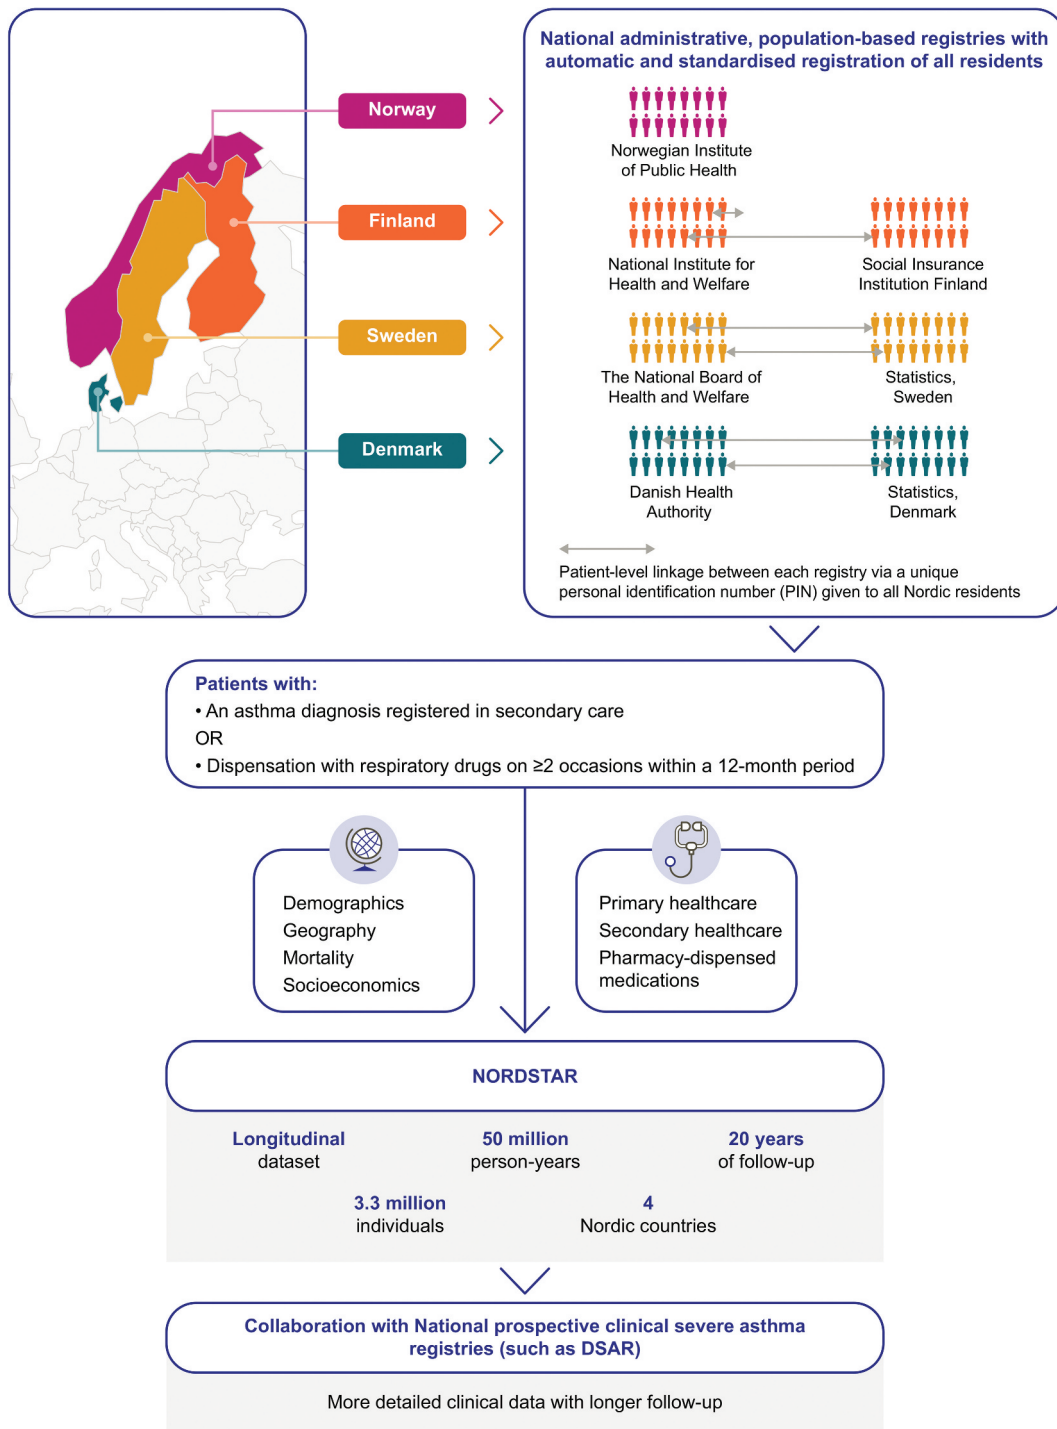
Norway
Finland
Sweden
Denmark

National administrative, population-based registries with automatic and standardised registration of all residents

Norwegian Institute of Public Health

National Institute for Health and Welfare

Social Insurance Institution Finland

The National Board of Health and Welfare

Statistics, Sweden

Danish Health Authority

Statistics, Denmark

Patient-level linkage between each registry via a unique personal identification number (PIN) given to all Nordic residents

Patients with:
• An asthma diagnosis registered in secondary care
OR
• Dispensation with respiratory drugs on ≥2 occasions within a 12-month period

Demographics
Geography
Mortality
Socioeconomics

Primary healthcare
Secondary healthcare
Pharmacy-dispensed medications

NORDSTAR

Longitudinal dataset

50 million person-years

20 years of follow-up

3.3 million individuals

4 Nordic countries

Collaboration with National prospective clinical severe asthma registries (such as DSAR)

More detailed clinical data with longer follow-up